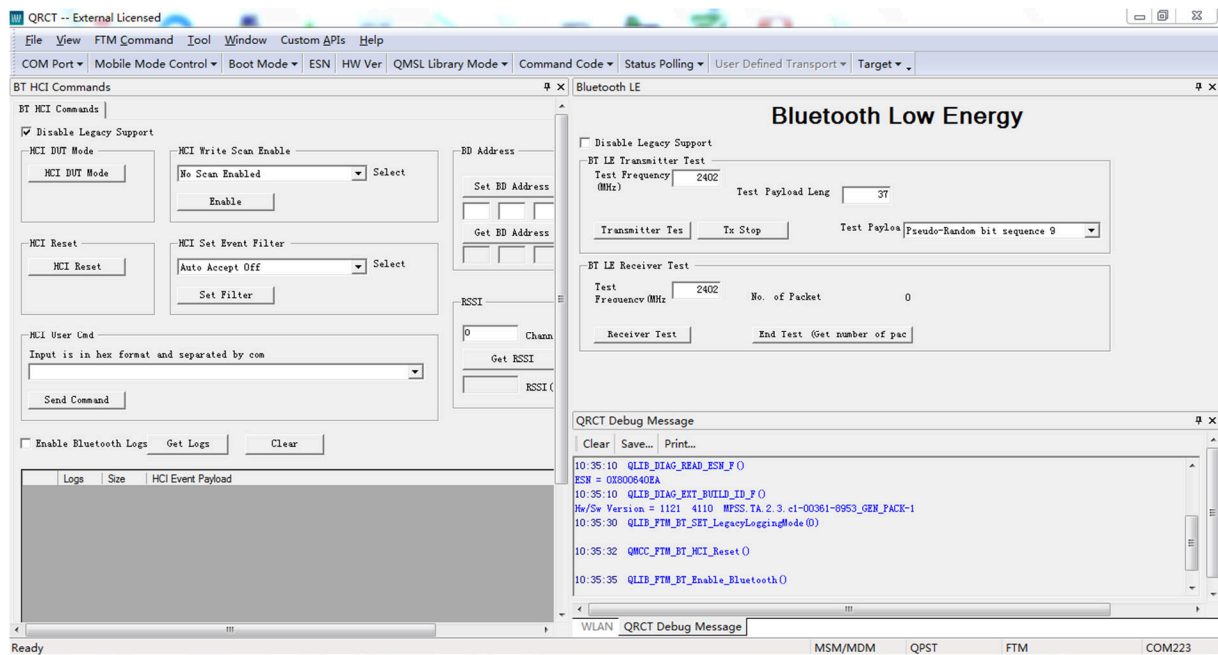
QRCT -- External Licensed

File View FTM Command Tool Window Custom APIs Help

COM Port ▾ Mobile Mode Control ▾ Boot Mode ▾ ESN HW Ver QMSL Library Mode ▾ Command Code ▾ Status Polling ▾ User Defined Transport ▾ Target ▾

BT HCI Commands

BT HCI Commands

Disable Legacy Support

HCI DUT Mode
HCI DUT Mode

HCI Write Scan Enable
No Scan Enabled Select
Enable

BD Address
Set BD Address
Get BD Address

HCI Reset
HCI Reset

HCI Set Event Filter
Auto Accept Off Select
Set Filter

RSSI
0 Chann
Get RSSI
RSSI(

HCI User Cmd
Input is in hex format and separated by com
Send Command

Enable Bluetooth Logs Get Logs Clear

| | Logs | Size | HCI Event Payload |
|---|---|---|---|

Bluetooth LE

Bluetooth Low Energy

Disable Legacy Support

BT LE Transmitter Test
Test Frequency (MHz) 2402
Test Payload Leng 37
Transmitter Tes Tx Stop
Test Payloa Pseudo-Random bit sequence 9

BT LE Receiver Test
Test Frequency(MHz 2402
No. of Packet 0
Receiver Test End Test (Get number of pac

QRCT Debug Message

Clear Save... Print...

10:35:10 QLIB_DIAG_READ_ESN_F()
ESN = 0X800640EA
10:35:10 QLIB_DIAG_EXT_BUILD_ID_F()
Hw/Sw Version = 1121 4110 MPSS.TA.2.3.c1-00361-8953_GEN_PACK-1
10:35:30 QLIB_FTM_BT_SET_LegacyLoggingMode(0)

10:35:32 QMCC_FTM_BT_HCI_Reset()

10:35:35 QLIB_FTM_BT_Enable_Bluetooth()

WLAN QRCT Debug Message

Ready MSM/MDM QPST FTM COM223